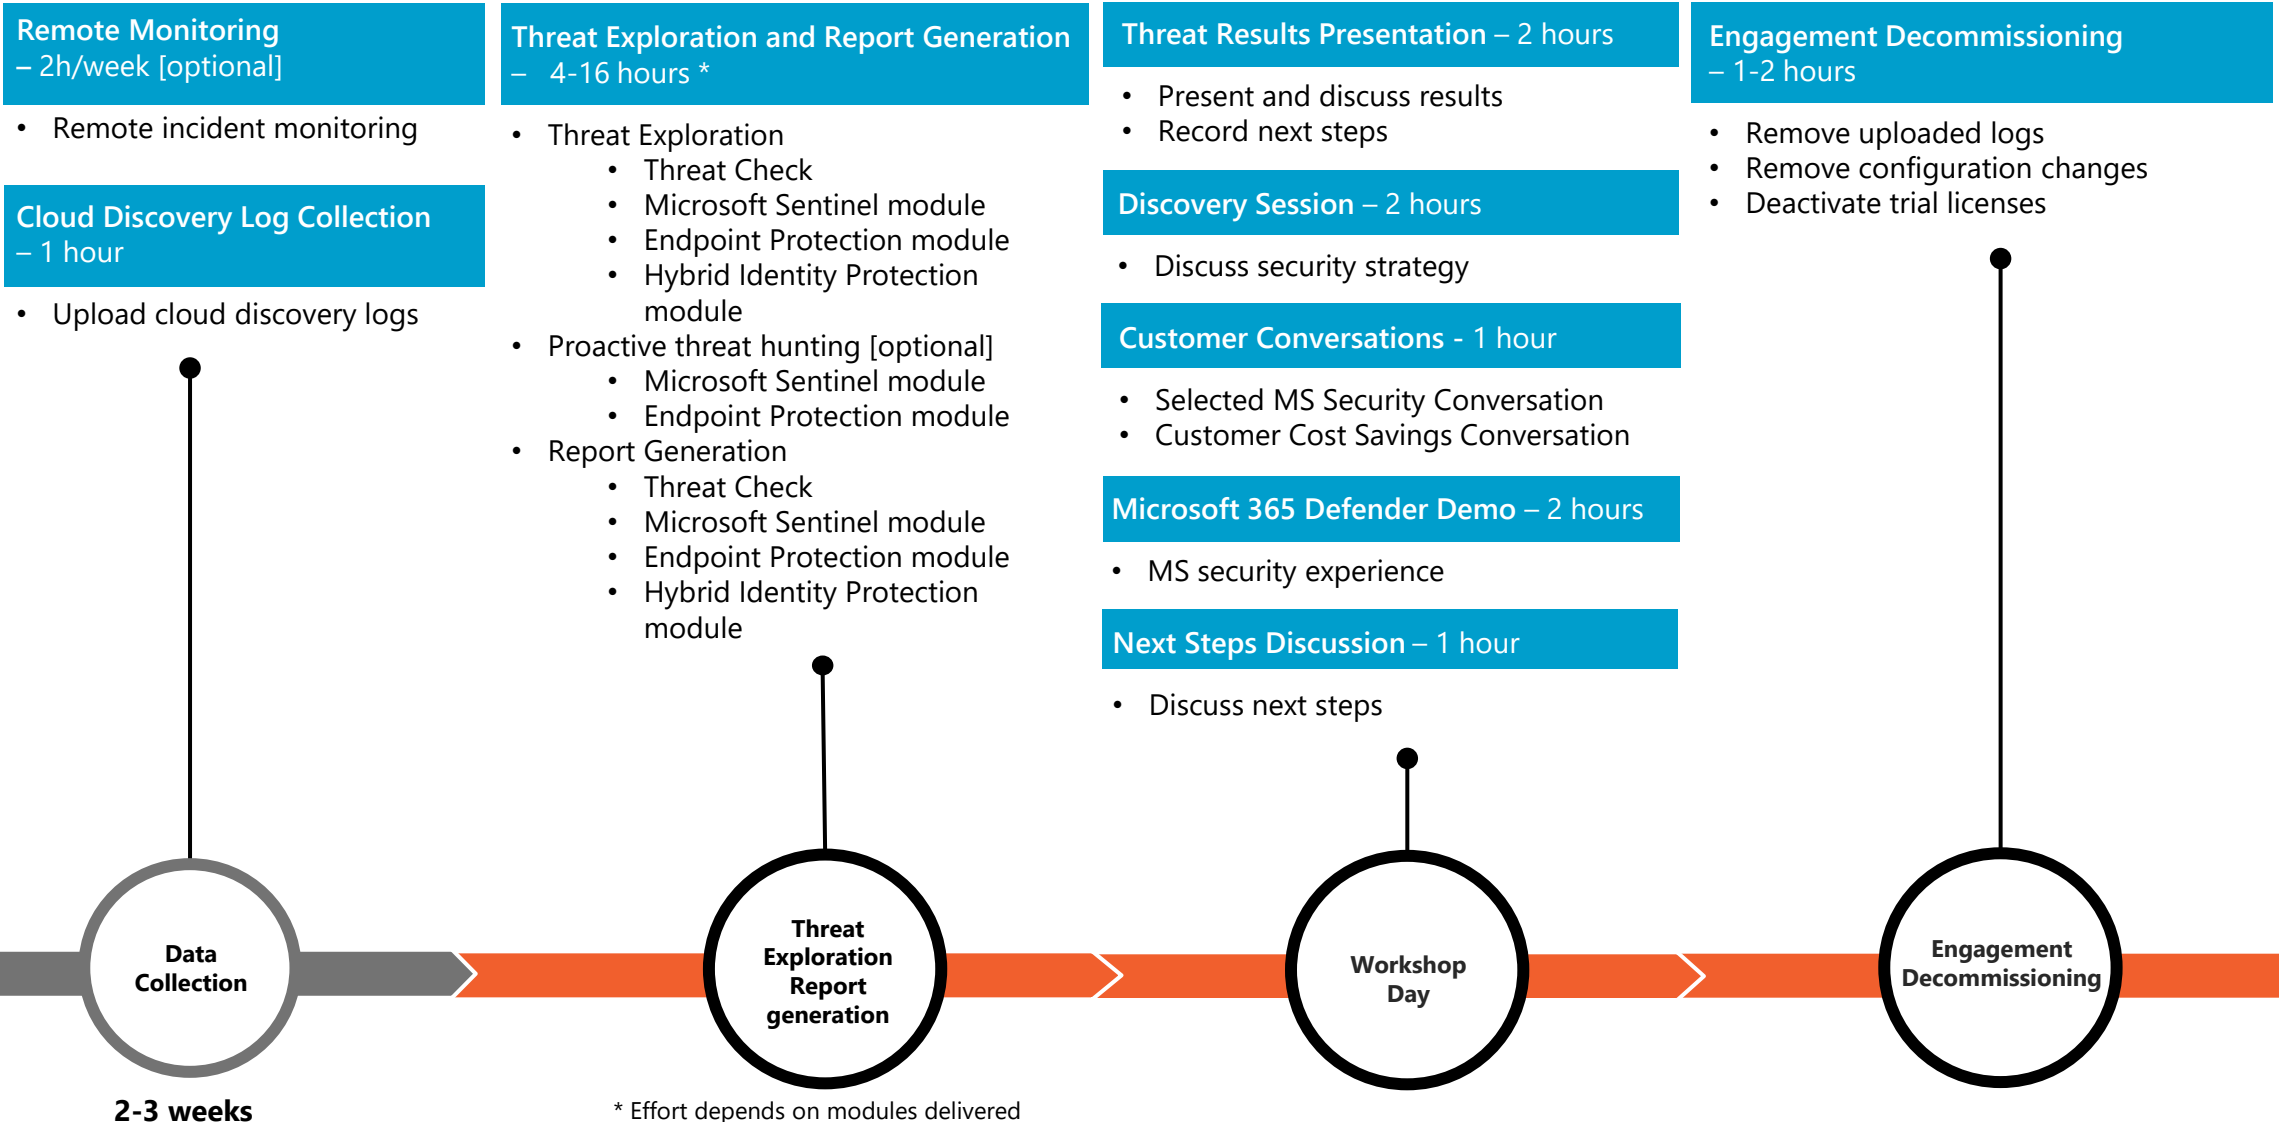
Remote Monitoring – 2h/week [optional]

- Remote incident monitoring

Cloud Discovery Log Collection – 1 hour

- Upload cloud discovery logs

Threat Exploration and Report Generation – 4-16 hours *

- Threat Exploration
  - Threat Check
  - Microsoft Sentinel module
  - Endpoint Protection module
  - Hybrid Identity Protection module
- Proactive threat hunting [optional]
  - Microsoft Sentinel module
  - Endpoint Protection module
- Report Generation
  - Threat Check
  - Microsoft Sentinel module
  - Endpoint Protection module
  - Hybrid Identity Protection module

Threat Results Presentation – 2 hours

- Present and discuss results
- Record next steps

Discovery Session – 2 hours

- Discuss security strategy

Customer Conversations - 1 hour

- Selected MS Security Conversation
- Customer Cost Savings Conversation

Microsoft 365 Defender Demo – 2 hours

- MS security experience

Next Steps Discussion – 1 hour

- Discuss next steps

Engagement Decommissioning – 1-2 hours

- Remove uploaded logs
- Remove configuration changes
- Deactivate trial licenses

Data Collection

Threat Exploration Report generation

Workshop Day

Engagement Decommissioning

2-3 weeks

* Effort depends on modules delivered